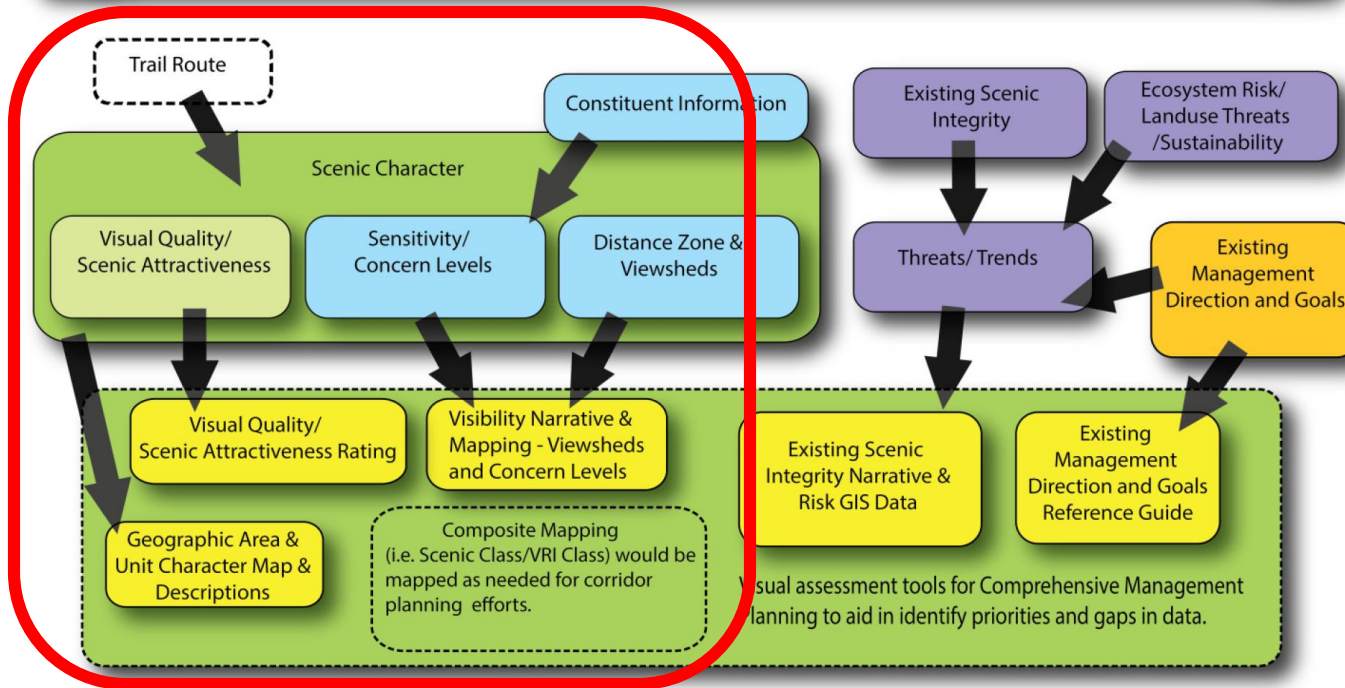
Trail Route

Constituent Information

Scenic Character

Visual Quality/ Scenic Attractiveness

Sensitivity/ Concern Levels

Distance Zone & Viewsheds

Existing Scenic Integrity

Ecosystem Risk/ Landuse Threats /Sustainability

Threats/ Trends

Existing Management Direction and Goals

Visual Quality/ Scenic Attractiveness Rating

Visibility Narrative & Mapping - Viewsheds and Concern Levels

Existing Scenic Integrity Narrative & Risk GIS Data

Existing Management Direction and Goals Reference Guide

Geographic Area & Unit Character Map & Descriptions

Composite Mapping (i.e. Scenic Class/VRI Class) would be mapped as needed for corridor planning efforts.

Visual assessment tools for Comprehensive Management Planning to aid in identify priorities and gaps in data.